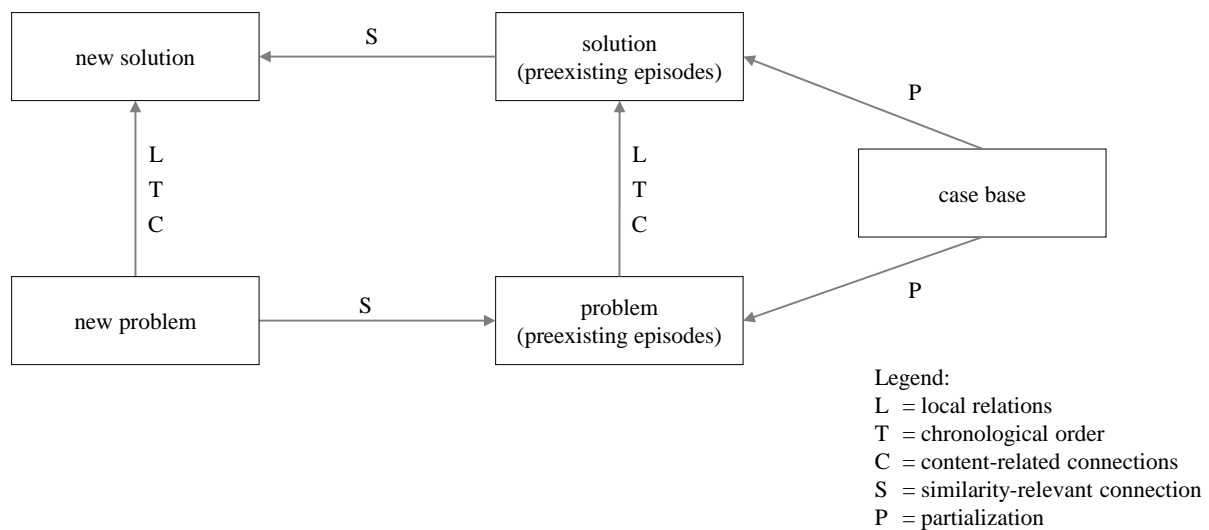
new solution

S

solution
(preexisting episodes)

P

L
T
C

L
T
C

case base

new problem

S

problem
(preexisting episodes)

P

Legend:
L = local relations
T = chronological order
C = content-related connections
S = similarity-relevant connection
P = partialization